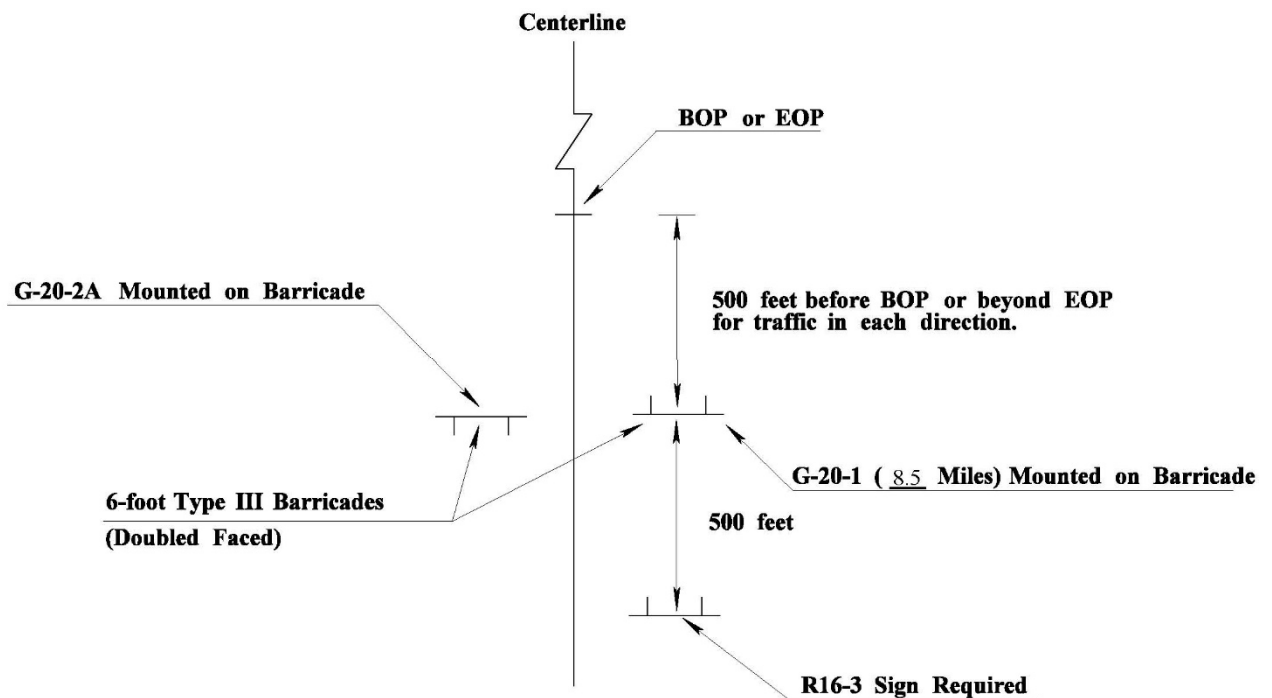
Centerline

BOP or EOP

G-20-2A Mounted on Barricade

500 feet before BOP or beyond EOP for traffic in each direction.

G-20-1 ( 8.5 Miles) Mounted on Barricade

6-foot Type III Barricades (Doubled Faced)

500 feet

R16-3 Sign Required